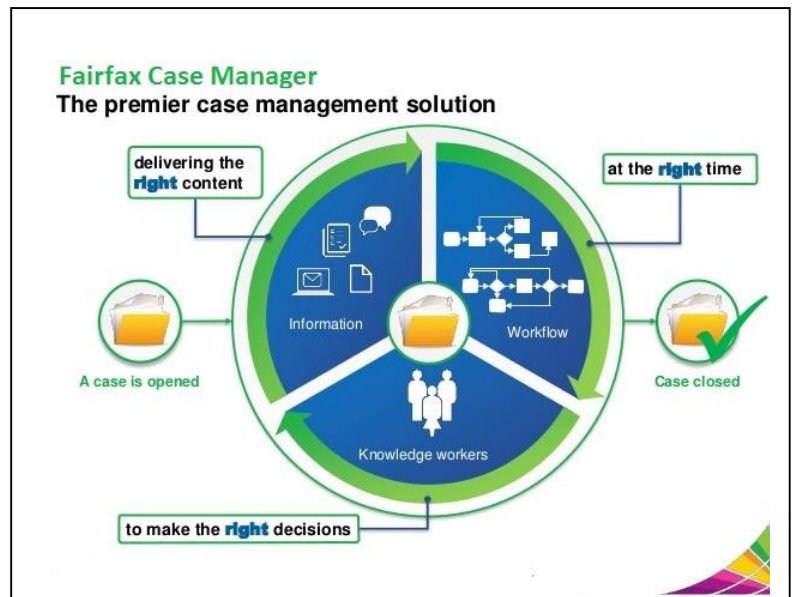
Fairfax Case Manager
The premier case management solution

delivering the right content

at the right time

Information

Workflow

A case is opened

Case closed

Knowledge workers

to make the right decisions